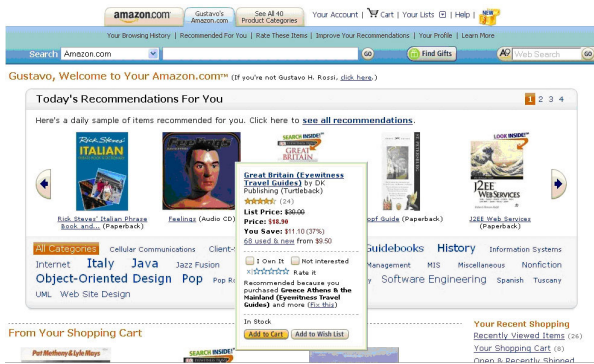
amazon.com | Gustavo's Amazon.com | See All 40 Product Categories | Your Account | Cart | Your Lists | Help | NEW

Your Browsing History | Recommended For You | Rate These Items | Improve Your Recommendations | Your Profile | Learn More

Search Amazon.com GO Find Gifts A9 Web Search GO

Gustavo, Welcome to Your Amazon.com™ (If you're not Gustavo H. Rossi, click here.)

Today's Recommendations For You 1 2 3 4

Here's a daily sample of items recommended for you. Click here to see all recommendations.

Rick Steves' ITALIAN

Rick Steves' Italian Phrase Book and... (Paperback)

Feelings (Audio CD)

Great Britain (Eyewitness Travel Guides) by DK Publishing (Turtleback)
(24)
List Price: $30.00
Price: $18.90
You Save: $11.10 (37%)
68 used & new from $9.50

I Own It Not interested
Rate it
Recommended because you purchased Greece Athens & the Mainland (Eyewitness Travel Guides) and more (Fix this)

In Stock
Add to Cart Add to Wish List

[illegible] Guide (Paperback)

J2EE Web Services (Paperback)

All Categories Cellular Communications Client-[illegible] Guidebooks History Information Systems Internet Italy Java Jazz Fusion Management MIS Miscellaneous Nonfiction Object-Oriented Design Pop Pop R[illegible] Software Engineering Spanish Tuscany UML Web Site Design

From Your Shopping Cart

Pat Metheny & Lyle Mays

Your Recent Shopping
Recently Viewed Items (26)
Your Shopping Cart (8)
Open & Recently Shipped